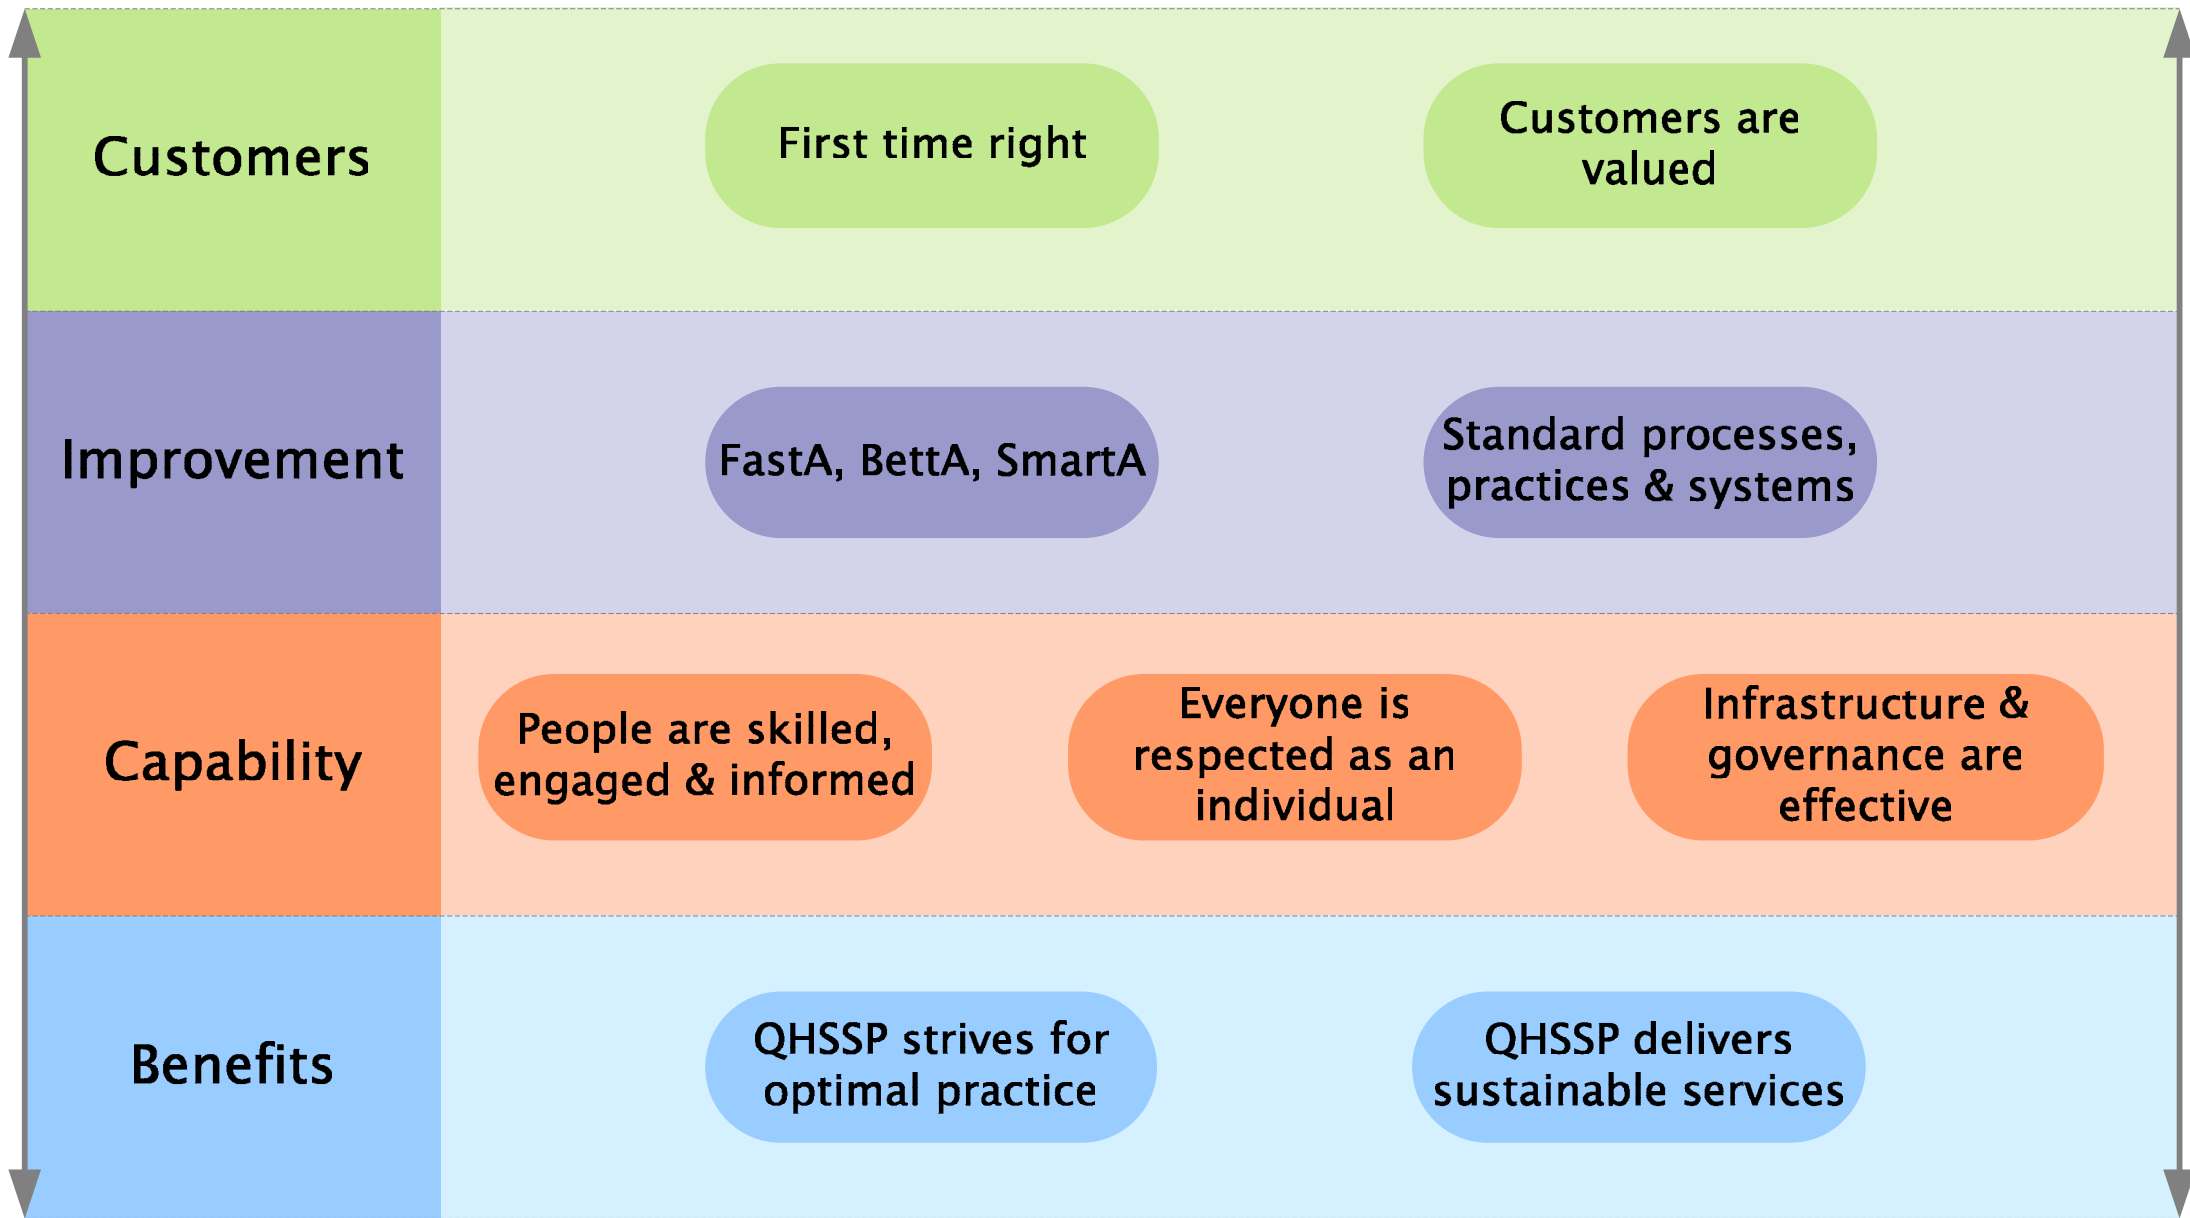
Customers

First time right

Customers are valued

Improvement

FastA, BettA, SmartA

Standard processes, practices & systems

Capability

People are skilled, engaged & informed

Everyone is respected as an individual

Infrastructure & governance are effective

Benefits

QHSSP strives for optimal practice

QHSSP delivers sustainable services